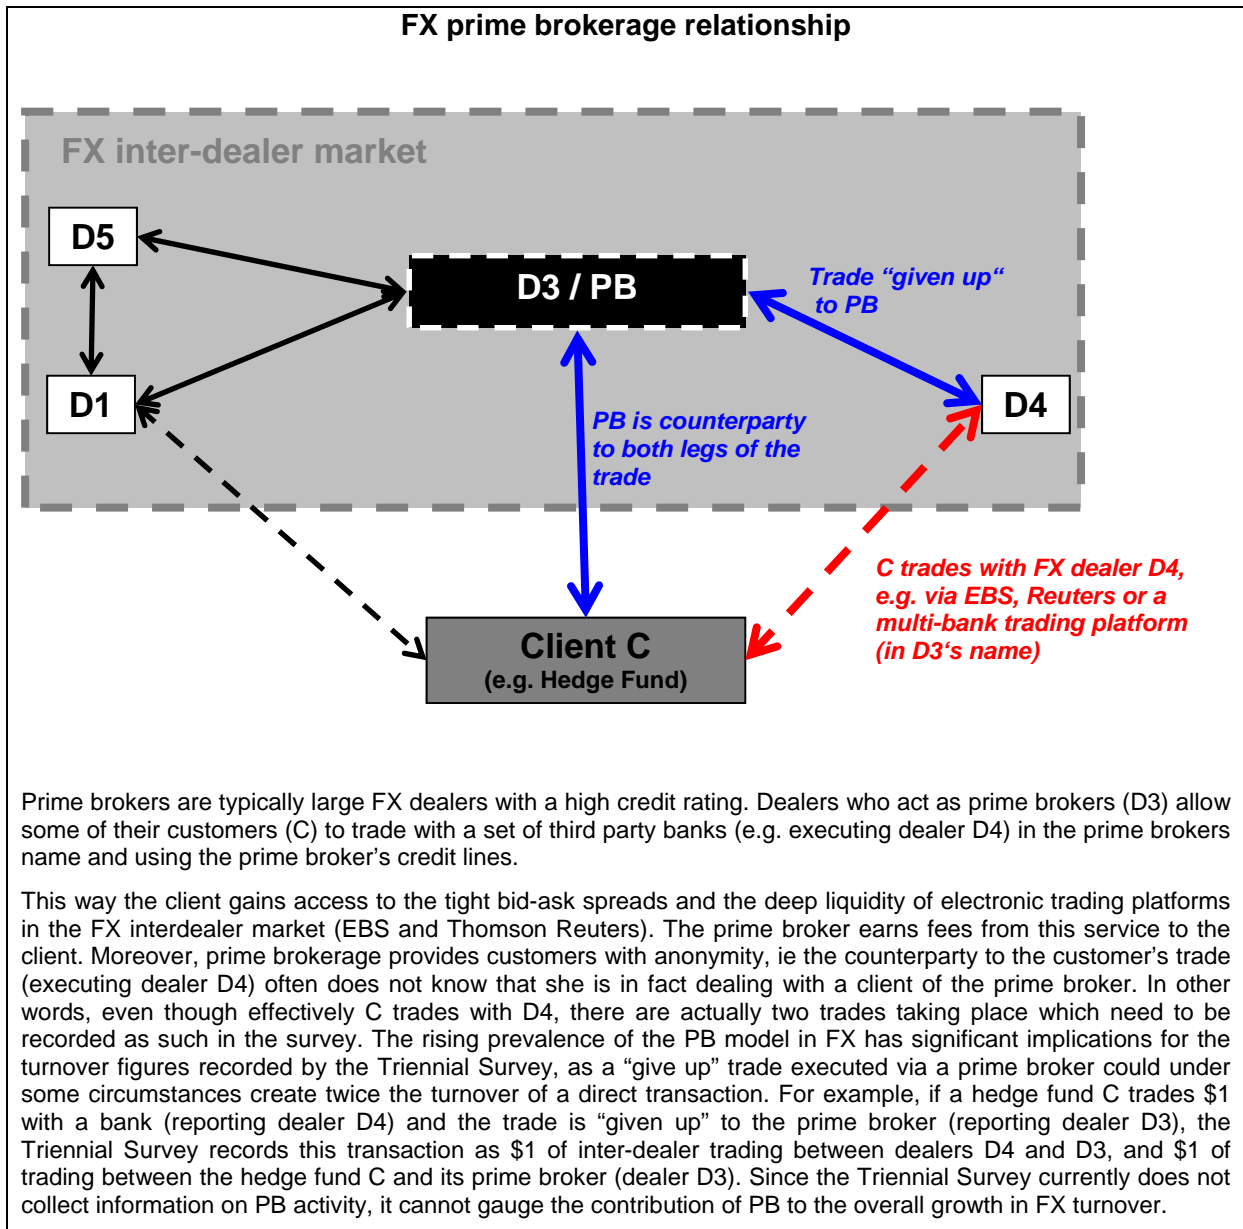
FX prime brokerage relationship

FX inter-dealer market

D5

D3 / PB

Trade “given up“ to PB

D1

D4

PB is counterparty to both legs of the trade

C trades with FX dealer D4, e.g. via EBS, Reuters or a multi-bank trading platform (in D3‘s name)

Client C
(e.g. Hedge Fund)

Prime brokers are typically large FX dealers with a high credit rating. Dealers who act as prime brokers (D3) allow some of their customers (C) to trade with a set of third party banks (e.g. executing dealer D4) in the prime brokers name and using the prime broker’s credit lines.

This way the client gains access to the tight bid-ask spreads and the deep liquidity of electronic trading platforms in the FX interdealer market (EBS and Thomson Reuters). The prime broker earns fees from this service to the client. Moreover, prime brokerage provides customers with anonymity, ie the counterparty to the customer’s trade (executing dealer D4) often does not know that she is in fact dealing with a client of the prime broker. In other words, even though effectively C trades with D4, there are actually two trades taking place which need to be recorded as such in the survey. The rising prevalence of the PB model in FX has significant implications for the turnover figures recorded by the Triennial Survey, as a “give up” trade executed via a prime broker could under some circumstances create twice the turnover of a direct transaction. For example, if a hedge fund C trades $1 with a bank (reporting dealer D4) and the trade is “given up” to the prime broker (reporting dealer D3), the Triennial Survey records this transaction as $1 of inter-dealer trading between dealers D4 and D3, and $1 of trading between the hedge fund C and its prime broker (dealer D3). Since the Triennial Survey currently does not collect information on PB activity, it cannot gauge the contribution of PB to the overall growth in FX turnover.